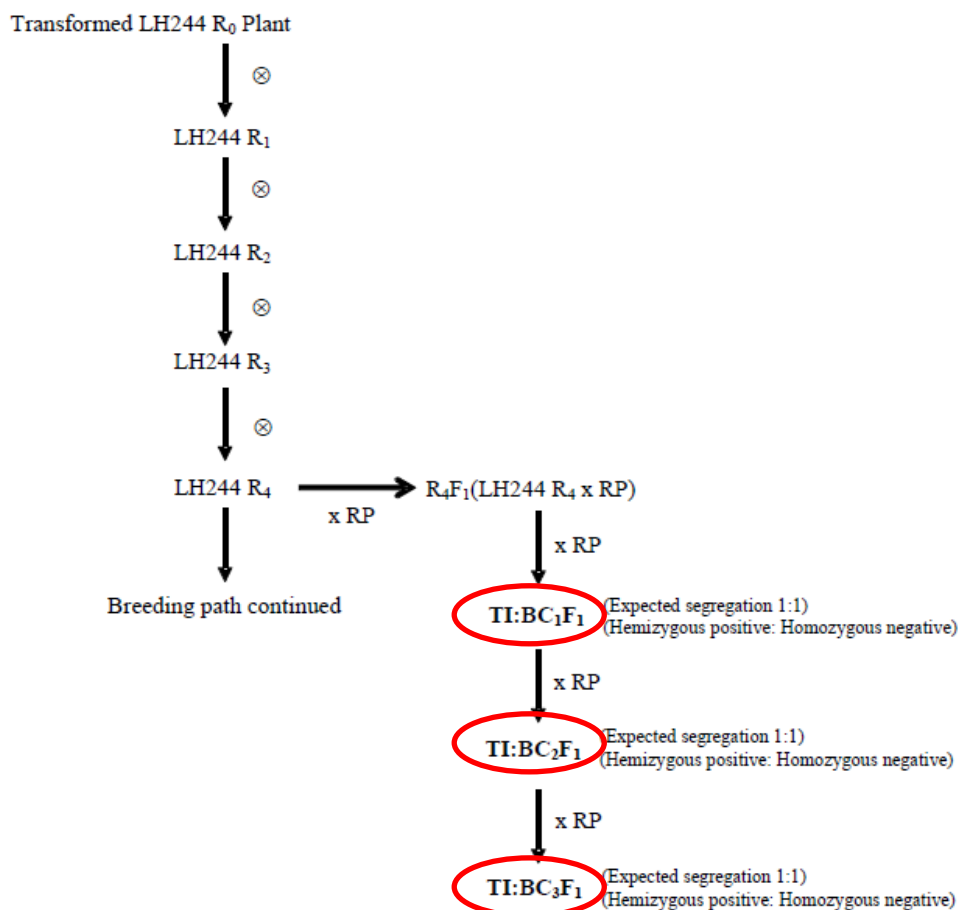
Transformed LH244 $R_0$ Plant

$\otimes$

LH244 $R_1$

$\otimes$

LH244 $R_2$

$\otimes$

LH244 $R_3$

$\otimes$

LH244 $R_4$

x RP

$R_4F_1$(LH244 $R_4$ x RP)

Breeding path continued

x RP

**TI:$BC_1F_1$** (Expected segregation 1:1) (Hemizygous positive: Homozygous negative)

x RP

**TI:$BC_2F_1$** (Expected segregation 1:1) (Hemizygous positive: Homozygous negative)

x RP

**TI:$BC_3F_1$** (Expected segregation 1:1) (Hemizygous positive: Homozygous negative)